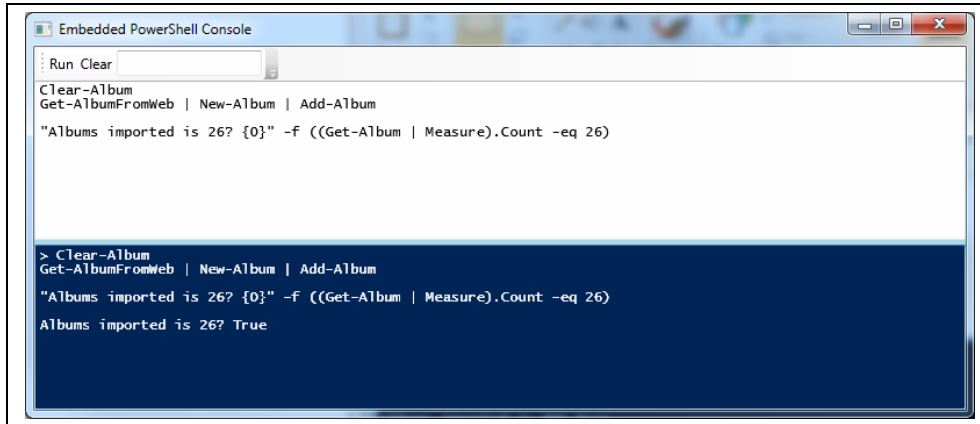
Embedded PowerShell Console

Run Clear

Clear-Album
Get-AlbumFromWeb | New-Album | Add-Album

"Albums imported is 26? {0}" -f ((Get-Album | Measure).Count -eq 26)

> Clear-Album
Get-AlbumFromWeb | New-Album | Add-Album

"Albums imported is 26? {0}" -f ((Get-Album | Measure).Count -eq 26)

Albums imported is 26? True